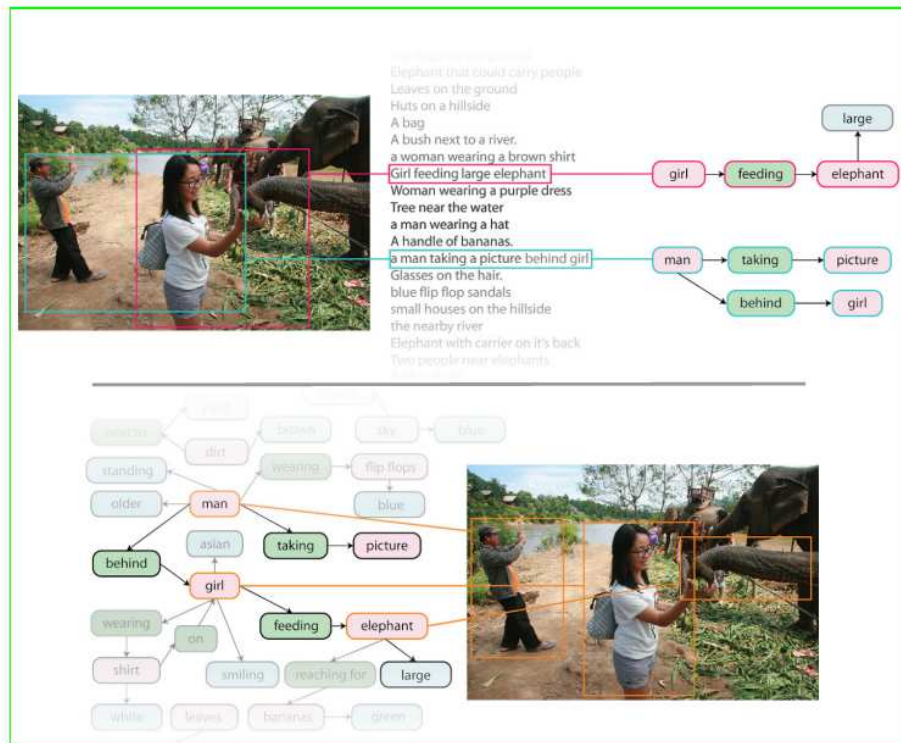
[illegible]
Elephant that could carry people
Leaves on the ground
Huts on a hillside
A bag
A bush next to a river.
a woman wearing a brown shirt
Girl feeding large elephant
Woman wearing a purple dress
Tree near the water
a man wearing a hat
A handle of bananas.
a man taking a picture behind girl
Glasses on the hair.
blue flip flop sandals
small houses on the hillside
the nearby river
Elephant with carrier on it's back
Two people near elephants

large
girl
feeding
elephant
man
taking
picture
behind
girl

next to
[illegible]
dirt
brown
sky
blue
standing
wearing
flip flops
older
man
blue
asian
taking
picture
behind
girl
wearing
on
feeding
elephant
shirt
smiling
reaching for
large
white
leaves
bananas
green